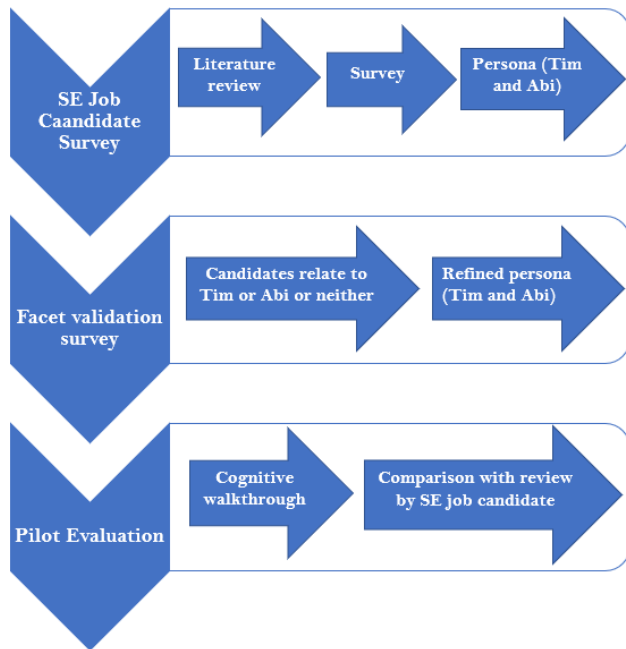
SE Job Caandidate Survey

Literature review

Survey

Persona (Tim and Abi)

Facet validation survey

Candidates relate to Tim or Abi or neither

Refined persona (Tim and Abi)

Pilot Evaluation

Cognitive walkthrough

Comparison with review by SE job candidate